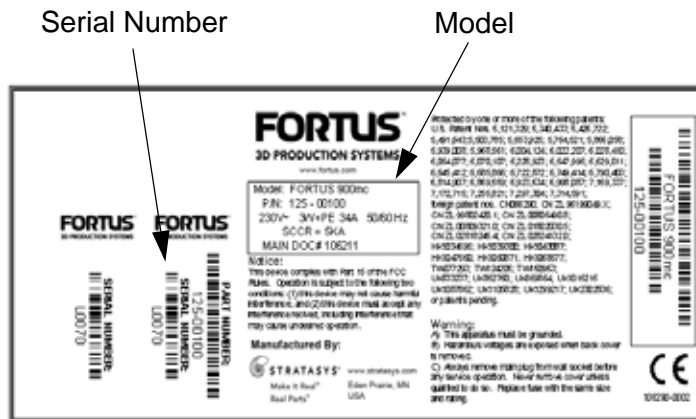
Serial Number

Model

FORTUS
3D PRODUCTION SYSTEMS
www.fortus.com

Model: FORTUS 900mc
P/N: 125-00100
230V~ 3W+PE 34A 50/60Hz
SCCR = 5KA
MAIN DOC# 106211

Notice:
This device complies with Part 15 of the FCC Rules. Operation is subject to the following two conditions: (1) this device may not cause harmful interference, and (2) this device must accept any interference received, including interference that may cause undesired operation.

Manufactured By:
STRATASYS www.stratasys.com
Make it Real Eden Prairie, MN
Real Parts USA

Protected by one or more of the following patents: U.S. Patent Nos. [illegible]

Warning:
A) This apparatus must be grounded.
B) Hazardous voltages are exposed when back cover is removed.
C) Always remove mains plug from wall socket before any service operation. Never remove cover unless qualified to do so. Replace fuse with the same size and rating.

FORTUS
3D PRODUCTION SYSTEMS
SERIAL NUMBER
L0070

FORTUS
3D PRODUCTION SYSTEMS
SERIAL NUMBER
L0070

PART NUMBER
125-00100

FORTUS 900mc
125-00100

CE
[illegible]